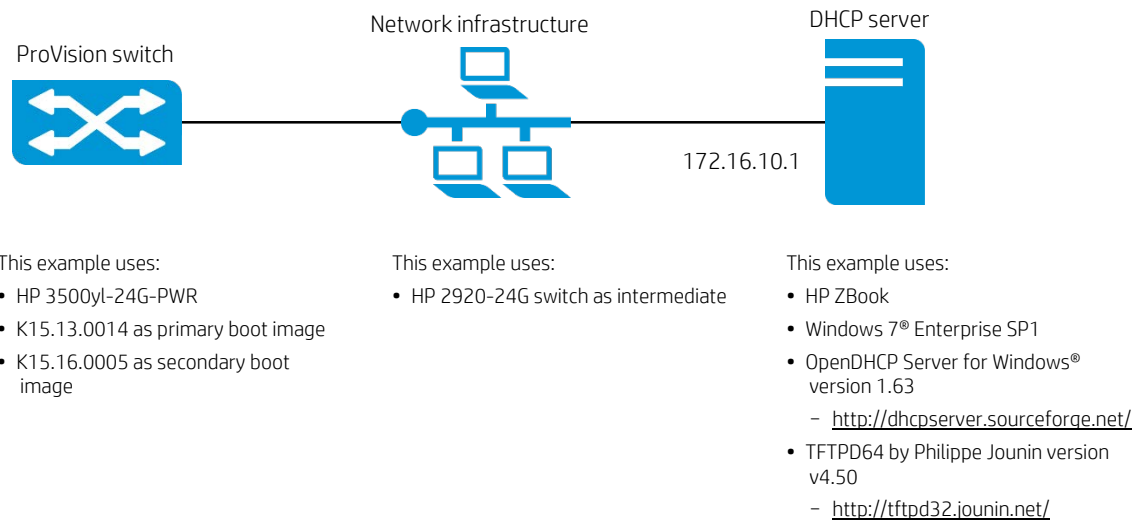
Network infrastructure

DHCP server

ProVision switch

172.16.10.1

This example uses:
• HP 3500yl-24G-PWR
• K15.13.0014 as primary boot image
• K15.16.0005 as secondary boot image

This example uses:
• HP 2920-24G switch as intermediate

This example uses:
• HP ZBook
• Windows 7® Enterprise SP1
• OpenDHCP Server for Windows® version 1.63
– http://dhcpserver.sourceforge.net/
• TFTPD64 by Philippe Jounin version v4.50
– http://tftpd32.jounin.net/